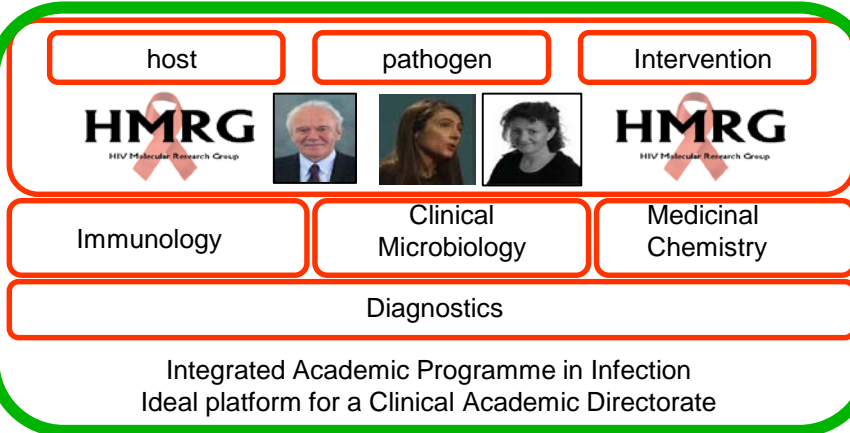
host

pathogen

Intervention

HMRG
HIV Molecular Research Group

HMRG
HIV Molecular Research Group

Immunology

Clinical Microbiology

Medicinal Chemistry

Diagnostics

Integrated Academic Programme in Infection
Ideal platform for a Clinical Academic Directorate